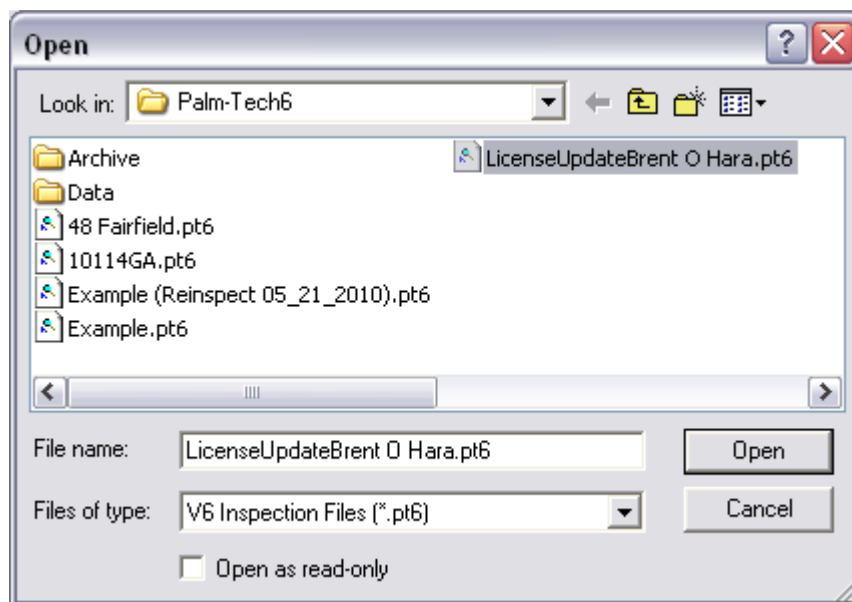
Open

Look in: Palm-Tech6

Archive
Data
48 Fairfield.pt6
10114GA.pt6
Example (Reinspect 05_21_2010).pt6
Example.pt6
LicenseUpdateBrent O Hara.pt6

File name: LicenseUpdateBrent O Hara.pt6
Open

Files of type: V6 Inspection Files (*.pt6)
Cancel

Open as read-only